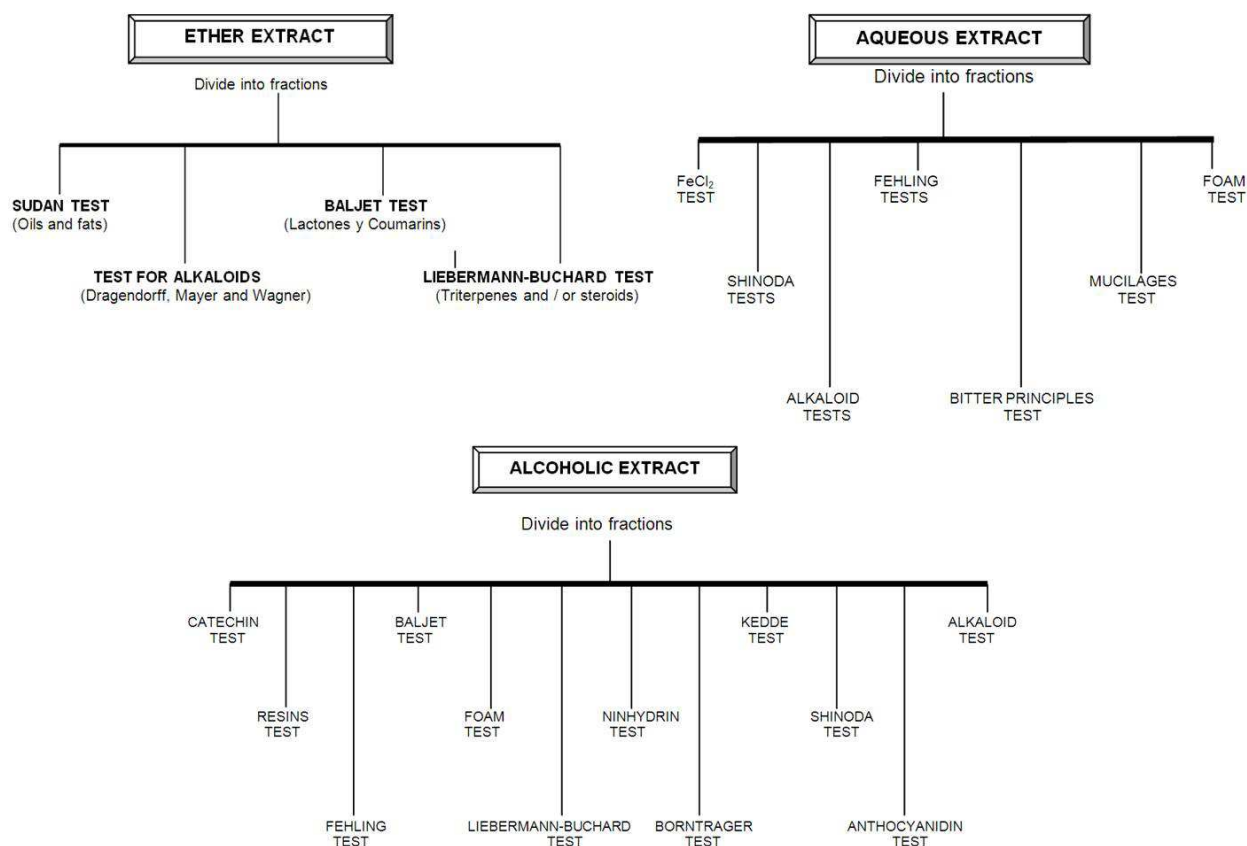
ETHER EXTRACT

Divide into fractions

SUDAN TEST
(Oils and fats)

TEST FOR ALKALOIDS
(Dragendorff, Mayer and Wagner)

BALJET TEST
(Lactones y Coumarins)

LIEBERMANN-BUCHARD TEST
(Triterpenes and / or steroids)

AQUEOUS EXTRACT

Divide into fractions

$FeCl_2$ TEST

SHINODA TESTS

ALKALOID TESTS

FEHLING TESTS

BITTER PRINCIPLES TEST

MUCILAGES TEST

FOAM TEST

ALCOHOLIC EXTRACT

Divide into fractions

CATECHIN TEST

RESINS TEST

FEHLING TEST

BALJET TEST

FOAM TEST

LIEBERMANN-BUCHARD TEST

NINHYDRIN TEST

BORNTRAGER TEST

KEDDE TEST

SHINODA TEST

ANTHOCYANIDIN TEST

ALKALOID TEST